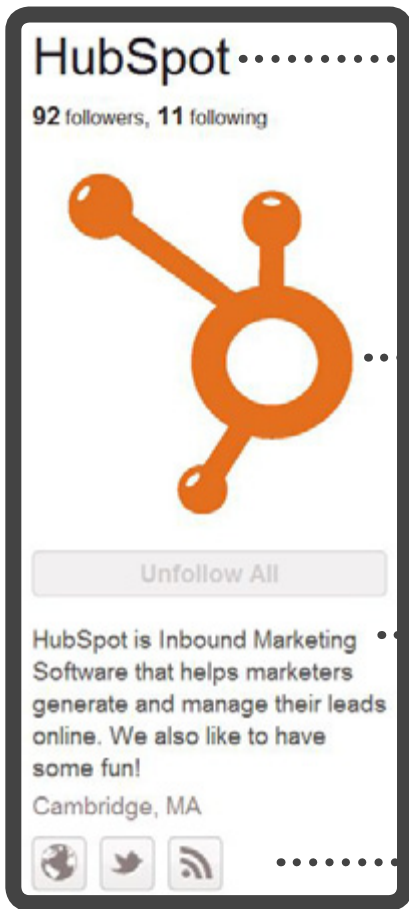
HubSpot

**92** followers, **11** following

Unfollow All

HubSpot is Inbound Marketing Software that helps marketers generate and manage their leads online. We also like to have some fun!

Cambridge, MA